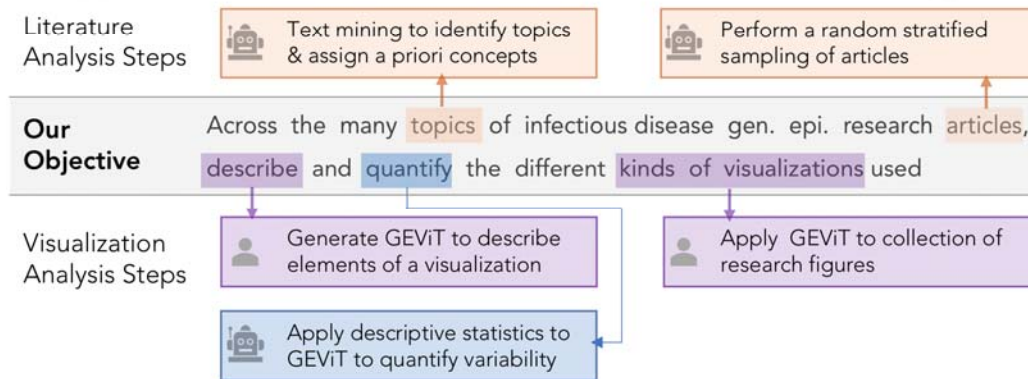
Literature Analysis Steps

Text mining to identify topics & assign a priori concepts

Perform a random stratified sampling of articles

Our Objective

Across the many topics of infectious disease gen. epi. research articles, describe and quantify the different kinds of visualizations used

Visualization Analysis Steps

Generate GEViT to describe elements of a visualization

Apply GEViT to collection of research figures

Apply descriptive statistics to GEViT to quantify variability